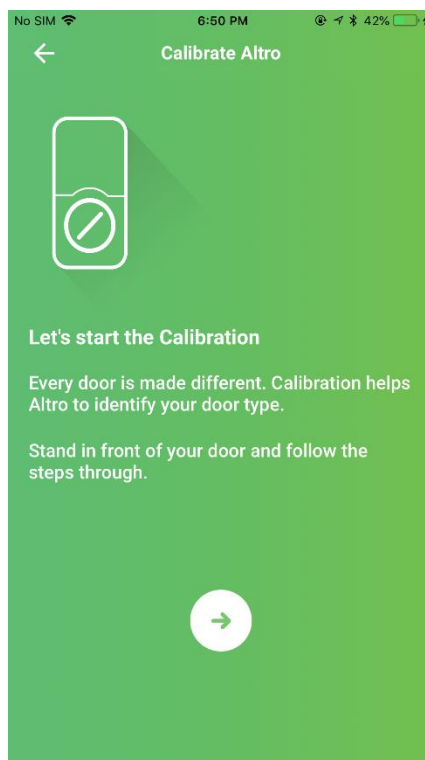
No SIM 6:50 PM 42%

Calibrate Altro

Let's start the Calibration

Every door is made different. Calibration helps Altro to identify your door type.

Stand in front of your door and follow the steps through.